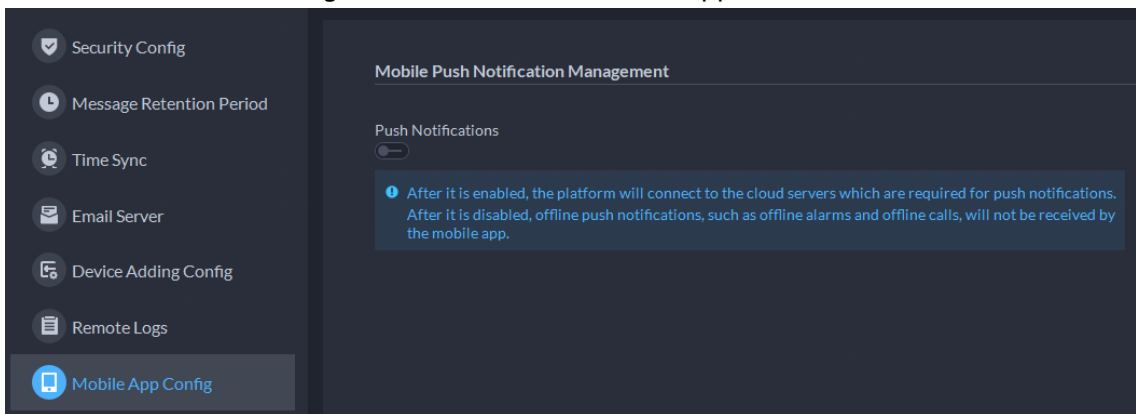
Security Config

Message Retention Period

Time Sync

Email Server

Device Adding Config

Remote Logs

Mobile App Config

Mobile Push Notification Management

Push Notifications

After it is enabled, the platform will connect to the cloud servers which are required for push notifications. After it is disabled, offline push notifications, such as offline alarms and offline calls, will not be received by the mobile app.